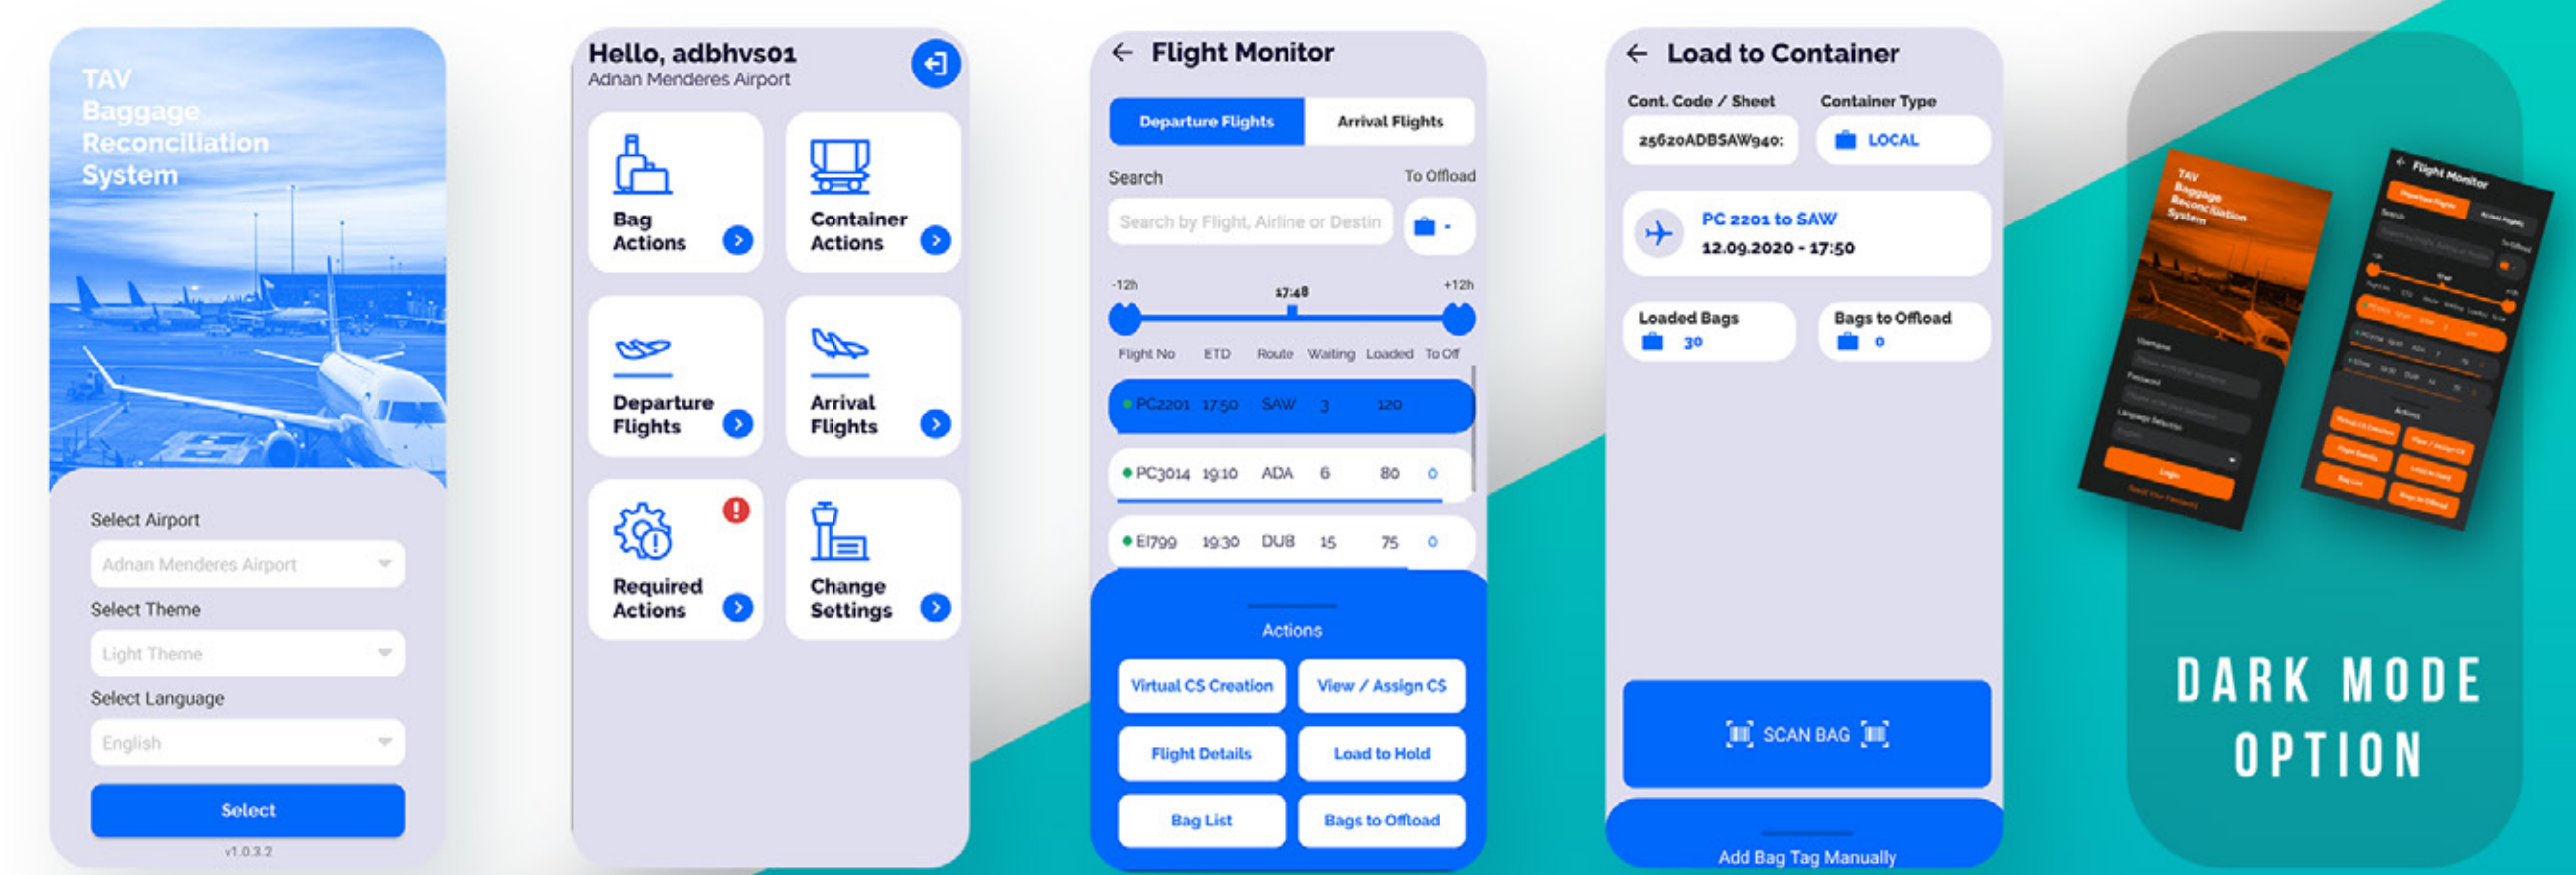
TAV Baggage Reconciliation System

Select Airport
Adnan Menderes Airport
Select Theme
Light Theme
Select Language
English
Select
v1.0.3.2

Hello, adbhvs01
Adnan Menderes Airport

Bag Actions
Container Actions
Departure Flights
Arrival Flights
Required Actions
Change Settings

Flight Monitor
Departure Flights
Arrival Flights
Search
To Offload
Search by Flight, Airline or Destin
-12h
17:48
+12h
Flight No ETD Route Waiting Loaded To Off

| Flight No | ETD | Route | Waiting | Loaded | To Off |
|---|---|---|---|---|---|
| PC2201 | 17:50 | SAW | 3 | 120 | |
| PC3014 | 19:10 | ADA | 6 | 80 | 0 |
| EI799 | 19:30 | DUB | 15 | 75 | 0 |

Actions
Virtual CS Creation
View / Assign CS
Flight Details
Load to Hold
Bag List
Bags to Offload

Load to Container
Cont. Code / Sheet
Container Type
25620ADBSAW940:
LOCAL
PC 2201 to SAW
12.09.2020 - 17:50
Loaded Bags
30
Bags to Offload
0
SCAN BAG
Add Bag Tag Manually

TAV Baggage Reconciliation System
Flight Monitor

DARK MODE OPTION